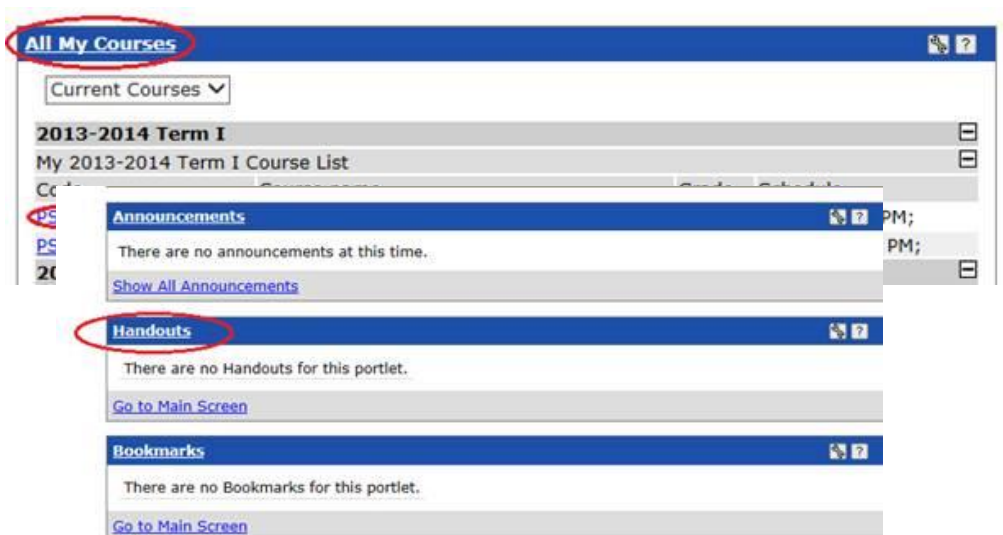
All My Courses ?

Current Courses

2013-2014 Term I

My 2013-2014 Term I Course List

Co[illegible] Course name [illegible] Grade Schedule

PS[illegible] PM;

PS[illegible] PM;

20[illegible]

Announcements ?

There are no announcements at this time.

Show All Announcements

Handouts ?

There are no Handouts for this portlet.

Go to Main Screen

Bookmarks ?

There are no Bookmarks for this portlet.

Go to Main Screen